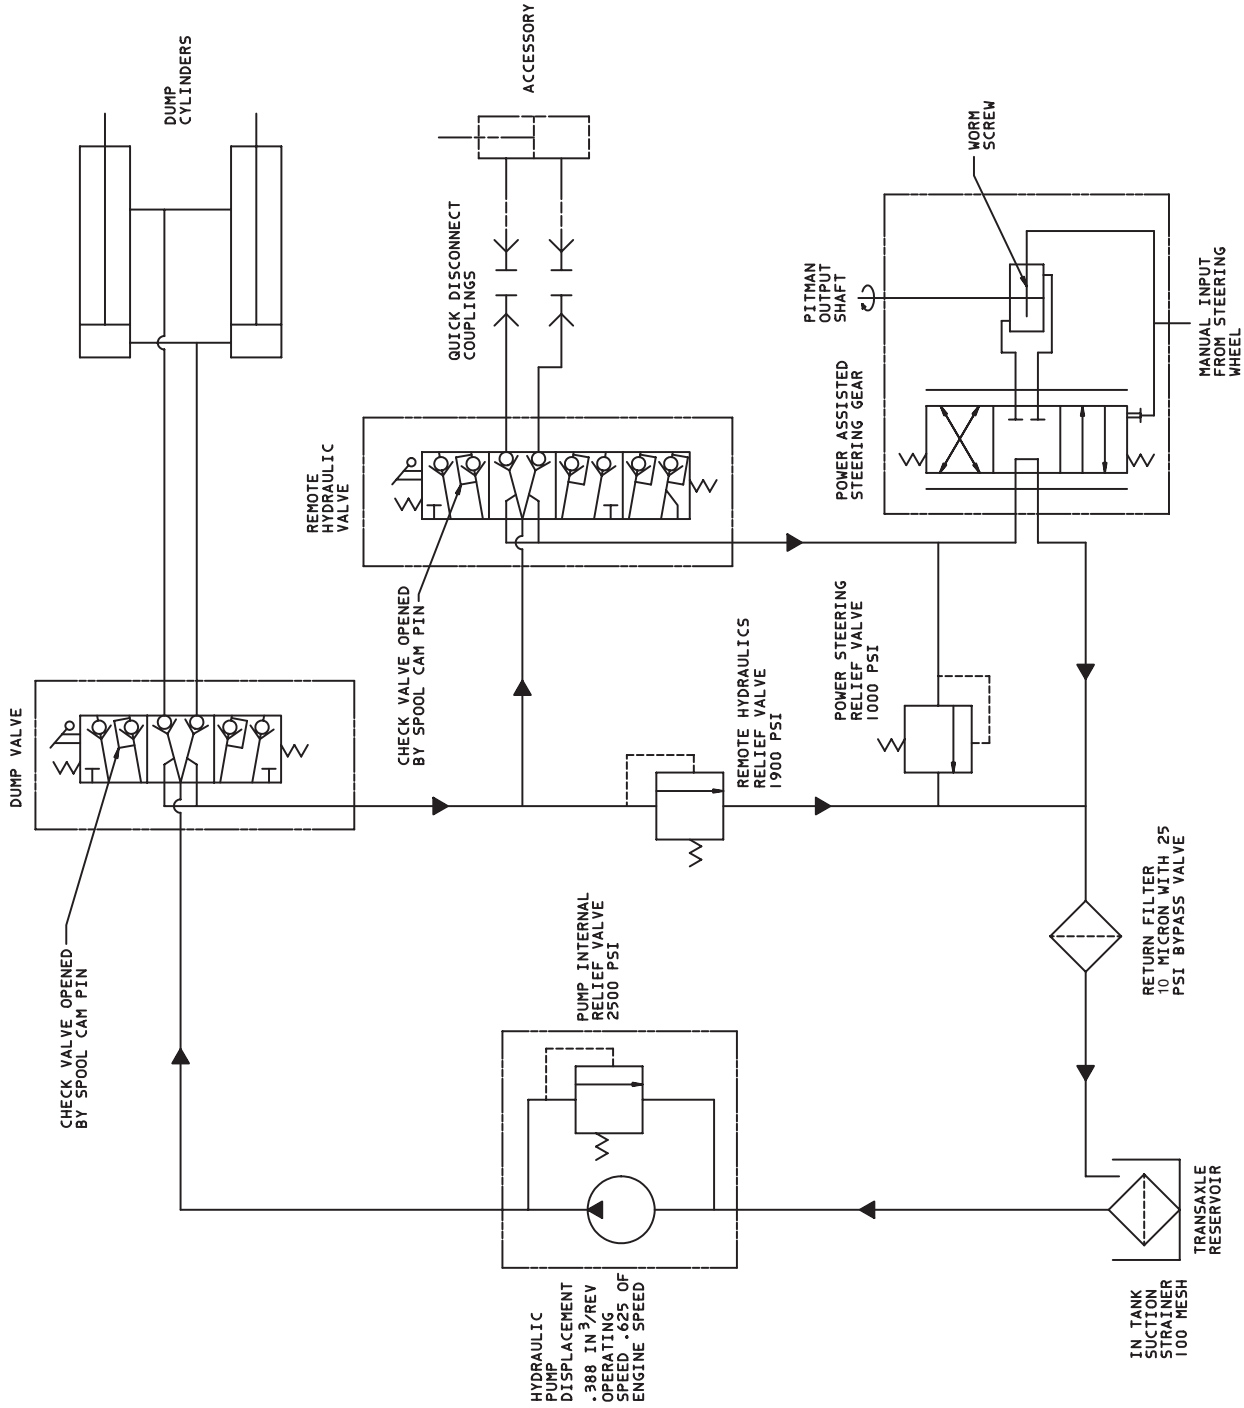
DUMP CYLINDERS

ACCESSORY

WORM SCREW

QUICK DISCONNECT COUPLINGS

PITMAN OUTPUT SHAFT

MANUAL INPUT FROM STEERING WHEEL

POWER ASSISTED STEERING GEAR

REMOTE HYDRAULIC VALVE

CHECK VALVE OPENED BY SPOOL CAM PIN

POWER STEERING RELIEF VALVE 1000 PSI

REMOTE HYDRAULICS RELIEF VALVE 1900 PSI

DUMP VALVE

CHECK VALVE OPENED BY SPOOL CAM PIN

RETURN FILTER 10 MICRON WITH 25 PSI BYPASS VALVE

PUMP INTERNAL RELIEF VALVE 2500 PSI

TRANSAXLE RESERVOIR

HYDRAULIC PUMP DISPLACEMENT .388 IN$^3$/REV OPERATING SPEED .625 OF ENGINE SPEED

IN TANK SUCTION STRAINER 100 MESH